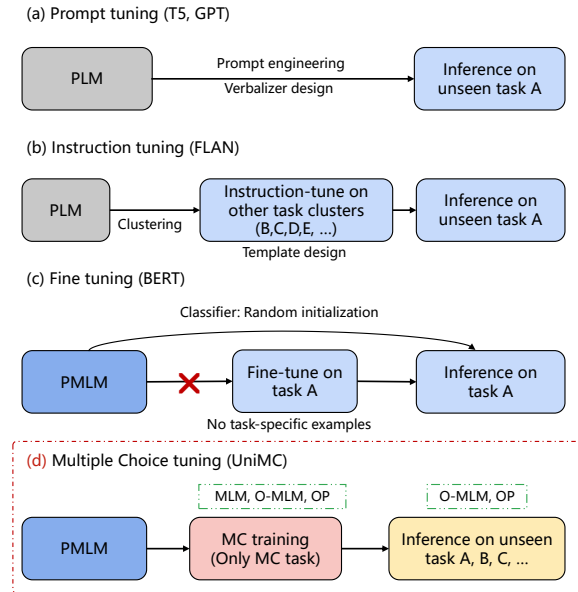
(a) Prompt tuning (T5, GPT)

PLM

Prompt engineering

Verbalizer design

Inference on unseen task A

(b) Instruction tuning (FLAN)

PLM

Clustering

Instruction-tune on other task clusters (B,C,D,E, ...)

Template design

Inference on unseen task A

(c) Fine tuning (BERT)

Classifier: Random initialization

PMLM

Fine-tune on task A

Inference on task A

No task-specific examples

(d) Multiple Choice tuning (UniMC)

MLM, O-MLM, OP

O-MLM, OP

PMLM

MC training (Only MC task)

Inference on unseen task A, B, C, ...